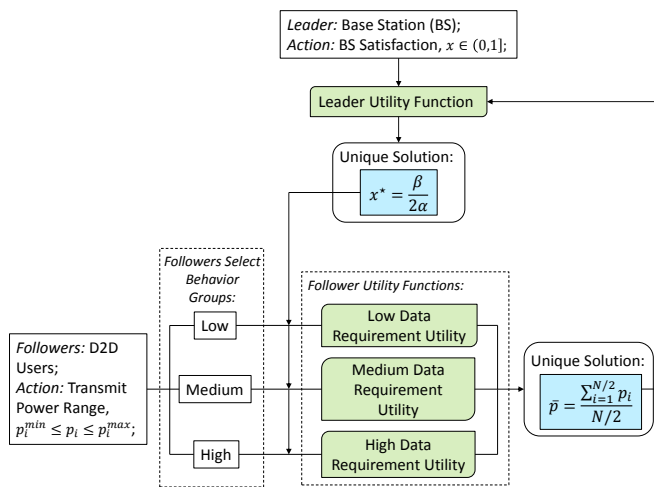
Leader: Base Station (BS);
Action: BS Satisfaction, $x \in (0,1]$;

Leader Utility Function

Unique Solution:
$x^{\star} = \frac{\beta}{2\alpha}$

Followers Select Behavior Groups:

Low

Medium

High

Follower Utility Functions:

Low Data Requirement Utility

Medium Data Requirement Utility

High Data Requirement Utility

Followers: D2D Users;
Action: Transmit Power Range,
$p_i^{min} \leq p_i \leq p_i^{max}$;

Unique Solution:
$\bar{p} = \frac{\sum_{i=1}^{N/2} p_i}{N/2}$